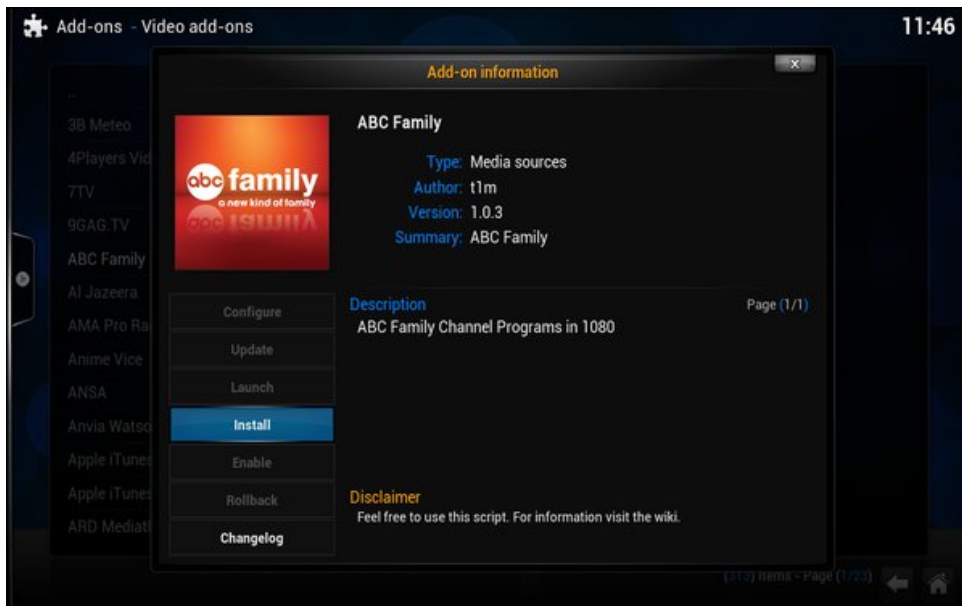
Add-ons - Video add-ons

11:46

..
3B Meteo
4Players Vid
7TV
9GAG.TV
ABC Family
Al Jazeera
AMA Pro Ra
Anime Vice
ANSA
Anvia Watso
Apple iTune
Apple iTune
ARD Mediat

Add-on information

abc family
a new kind of family

ABC Family

Type: Media sources
Author: t1m
Version: 1.0.3
Summary: ABC Family

Configure
Update
Launch
Install
Enable
Rollback
Changelog

Description
Page (1/1)
ABC Family Channel Programs in 1080

Disclaimer
Feel free to use this script. For information visit the wiki.

(313) Items - Page (1/23)